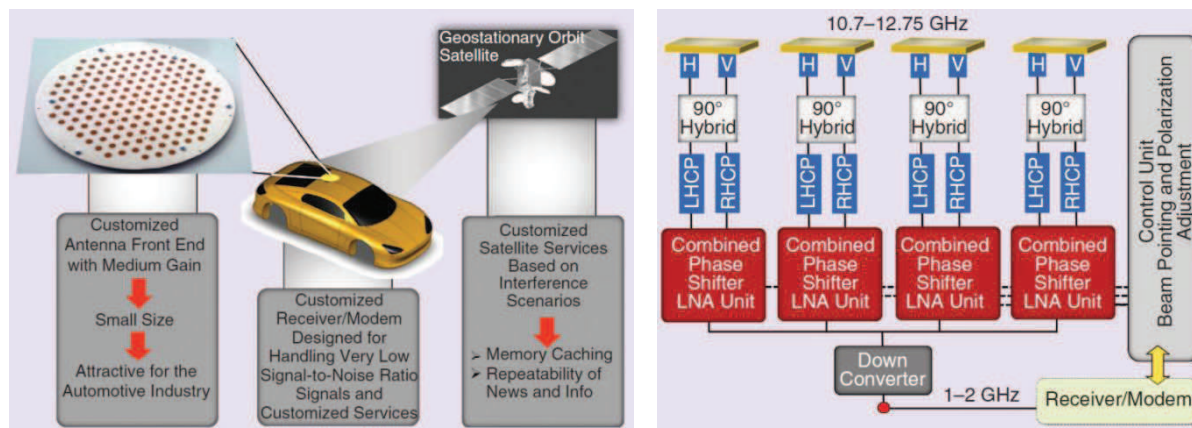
Geostationary Orbit Satellite

Customized Antenna Front End with Medium Gain

Small Size

Attractive for the Automotive Industry

Customized Receiver/Modem Designed for Handling Very Low Signal-to-Noise Ratio Signals and Customized Services

Customized Satellite Services Based on Interference Scenarios

➢ Memory Caching
➢ Repeatability of News and Info

10.7–12.75 GHz

H V
90° Hybrid
LHCP RHCP
Combined Phase Shifter LNA Unit

H V
90° Hybrid
LHCP RHCP
Combined Phase Shifter LNA Unit

H V
90° Hybrid
LHCP RHCP
Combined Phase Shifter LNA Unit

H V
90° Hybrid
LHCP RHCP
Combined Phase Shifter LNA Unit

Control Unit Beam Pointing and Polarization Adjustment

Down Converter

1–2 GHz

Receiver/Modem